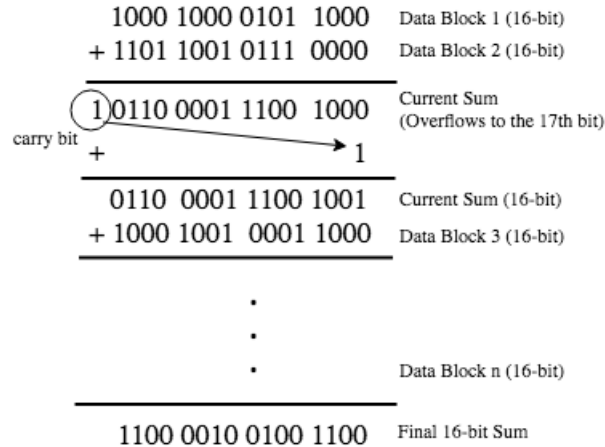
1000 1000 0101 1000 Data Block 1 (16-bit)
+ 1101 1001 0111 0000 Data Block 2 (16-bit)

1 0110 0001 1100 1000 Current Sum (Overflows to the 17th bit)
carry bit
+ 1

0110 0001 1100 1001 Current Sum (16-bit)
+ 1000 1001 0001 1000 Data Block 3 (16-bit)

.
.
. Data Block n (16-bit)

1100 0010 0100 1100 Final 16-bit Sum